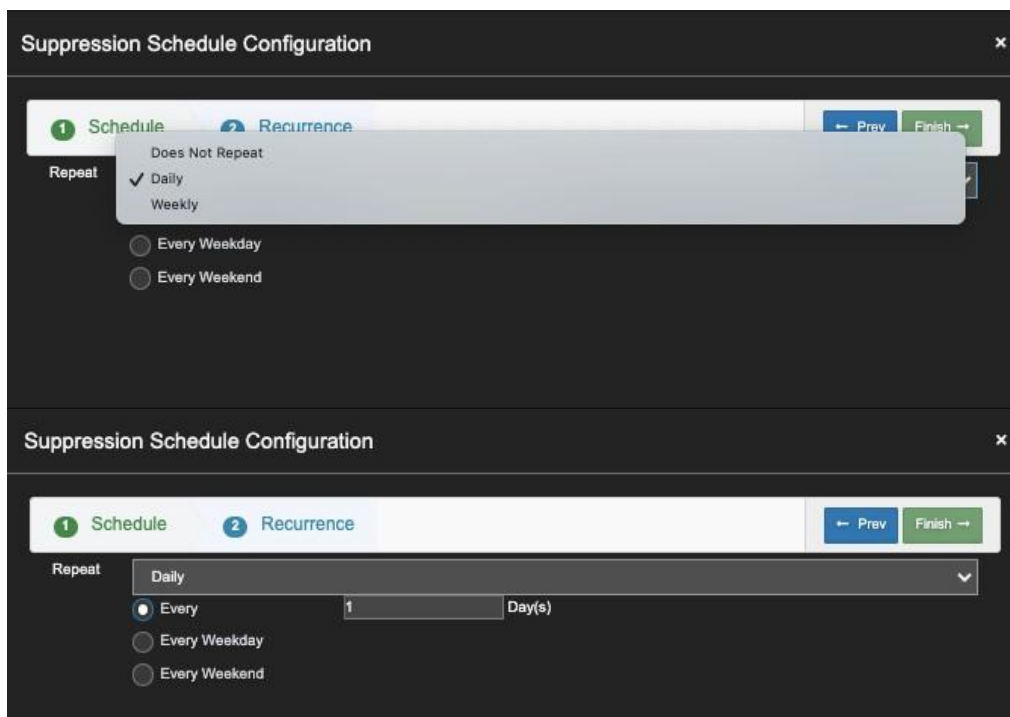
Suppression Schedule Configuration

×

1 Schedule 2 Recurrence

← Prev Finish →

Repeat

Does Not Repeat
✓ Daily
Weekly

Every Weekday
Every Weekend

Suppression Schedule Configuration

×

1 Schedule 2 Recurrence

← Prev Finish →

Repeat Daily

Every 1 Day(s)
Every Weekday
Every Weekend